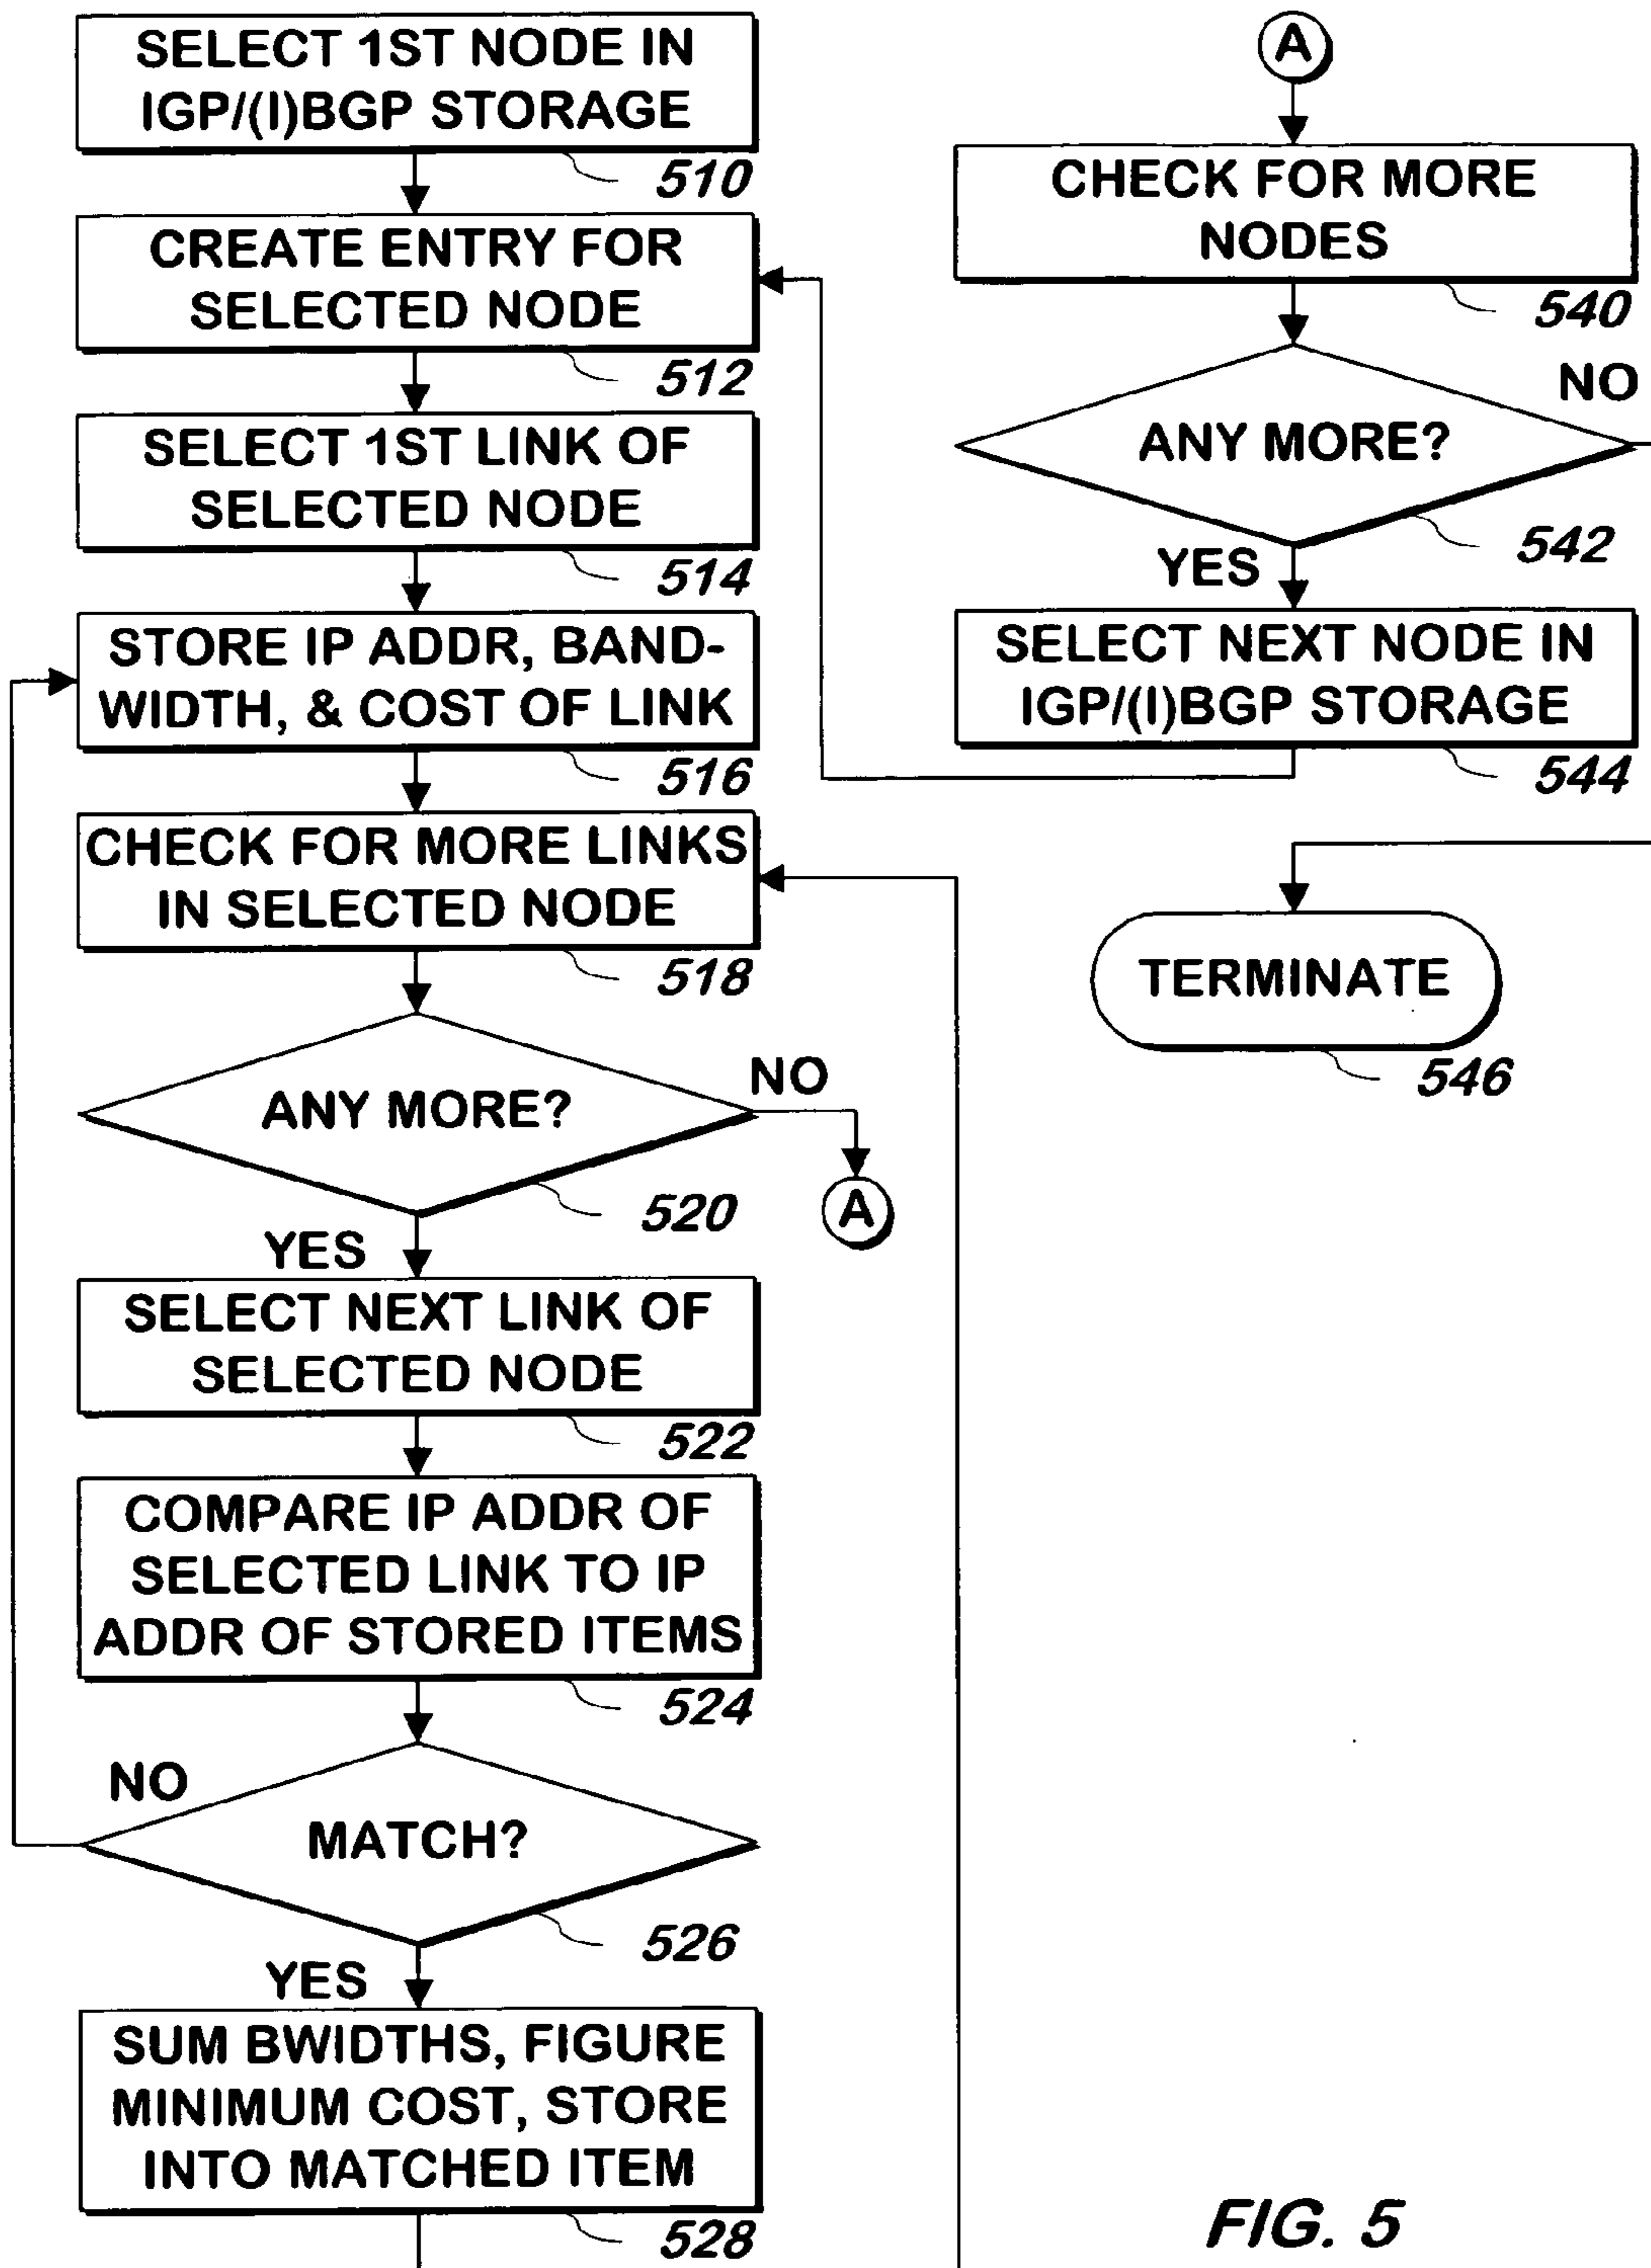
SELECT 1ST NODE IN IGP/(I)BGP STORAGE
510

CREATE ENTRY FOR SELECTED NODE
512

SELECT 1ST LINK OF SELECTED NODE
514

STORE IP ADDR, BANDWIDTH, & COST OF LINK
516

CHECK FOR MORE LINKS IN SELECTED NODE
518

ANY MORE?
NO
A
520
YES

SELECT NEXT LINK OF SELECTED NODE
522

COMPARE IP ADDR OF SELECTED LINK TO IP ADDR OF STORED ITEMS
524

NO
MATCH?
526
YES

SUM BWIDTHS, FIGURE MINIMUM COST, STORE INTO MATCHED ITEM
528

A

CHECK FOR MORE NODES
540

NO
ANY MORE?
542
YES

SELECT NEXT NODE IN IGP/(I)BGP STORAGE
544

TERMINATE
546

FIG. 5